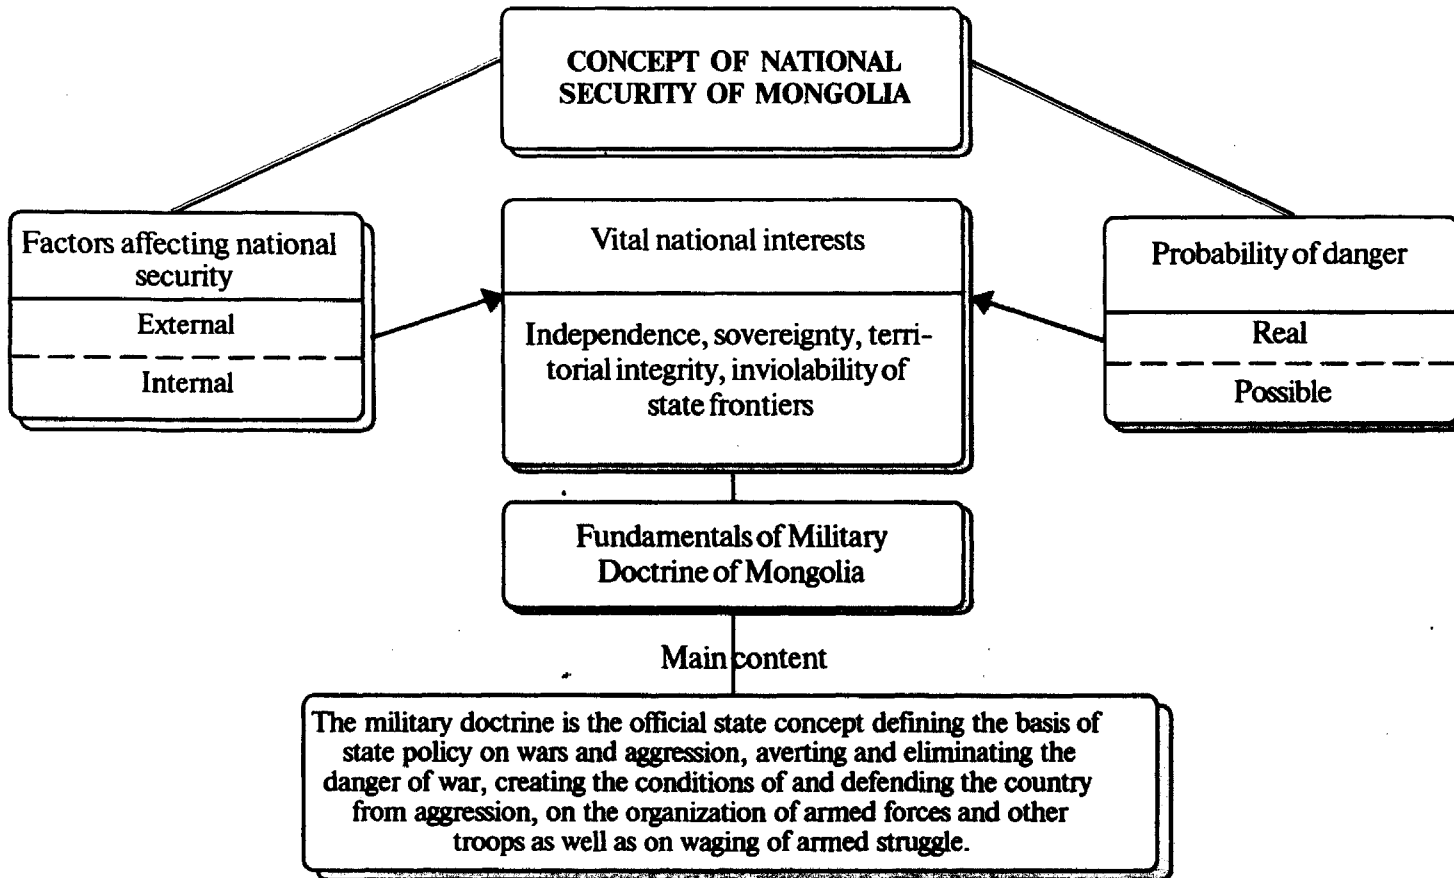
CONCEPT OF NATIONAL SECURITY OF MONGOLIA

Factors affecting national security

External

Internal

Vital national interests

Independence, sovereignty, territorial integrity, inviolability of state frontiers

Probability of danger

Real

Possible

Fundamentals of Military Doctrine of Mongolia

Main content

The military doctrine is the official state concept defining the basis of state policy on wars and aggression, averting and eliminating the danger of war, creating the conditions of and defending the country from aggression, on the organization of armed forces and other troops as well as on waging of armed struggle.